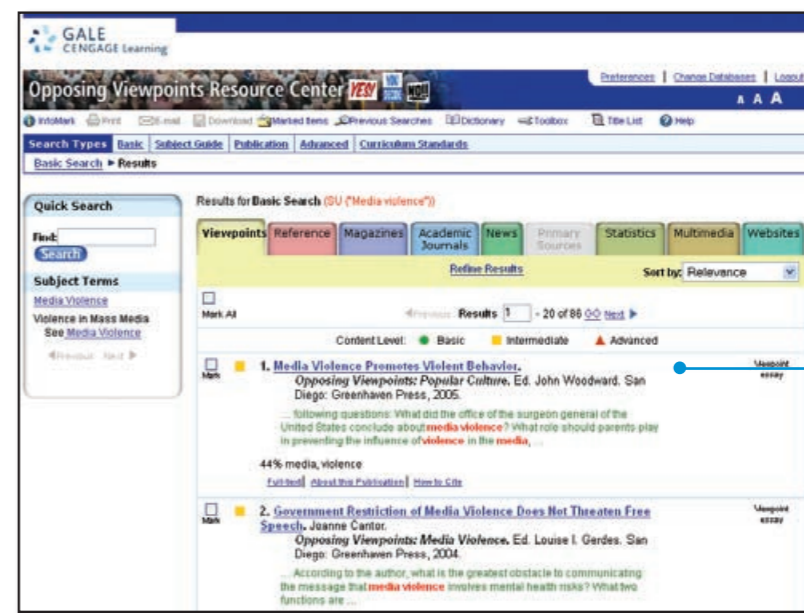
GALE CENGAGE Learning

Preferences | Change Databases | Logout

Opposing Viewpoints Resource Center

A A A

InfoMark Print E-mail Download Marked Items Previous Searches Dictionary Toolbox Title List Help

Search Types Basic Subject Guide Publication Advanced Curriculum Standards

Basic Search ▸ Results

Quick Search

Find:

Search

Subject Terms

Media Violence

Violence in Mass Media See Media Violence

◂Previous Next ▸

Results for Basic Search (SU ("Media violence"))

Viewpoints Reference Magazines Academic Journals News Primary Sources Statistics Multimedia Websites

Refine Results

Sort by: Relevance

Mark All

◂Previous Results 1 - 20 of 86 GO Next ▸

Content Level: Basic Intermediate Advanced

Mark 1. Media Violence Promotes Violent Behavior. Opposing Viewpoints: Popular Culture. Ed. John Woodward. San Diego: Greenhaven Press, 2005.

Viewpoint essay

... following questions: What did the office of the surgeon general of the United States conclude about media violence? What role should parents play in preventing the influence of violence in the media, ...

44% media, violence

Full-text | About this Publication | How to Cite

Mark 2. Government Restriction of Media Violence Does Not Threaten Free Speech. Joanne Cantor. Opposing Viewpoints: Media Violence. Ed. Louise I. Gerdes. San Diego: Greenhaven Press, 2004.

Viewpoint essay

... According to the author, what is the greatest obstacle to communicating the message that media violence involves mental health risks? What two functions are ...